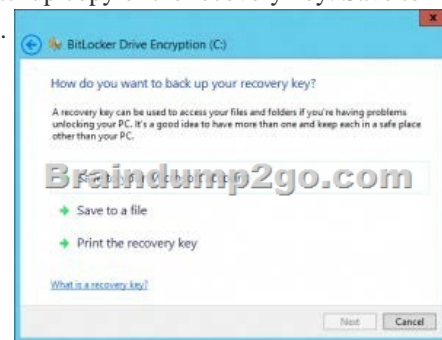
BitLocker Drive Encryption (C:)

How do you want to back up your recovery key?

A recovery key can be used to access your files and folders if you're having problems unlocking your PC. It's a good idea to have more than one and keep each in a safe place other than your PC.

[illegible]

Braindump2go.com

Save to a file

Print the recovery key

What is a recovery key?

Next Cancel